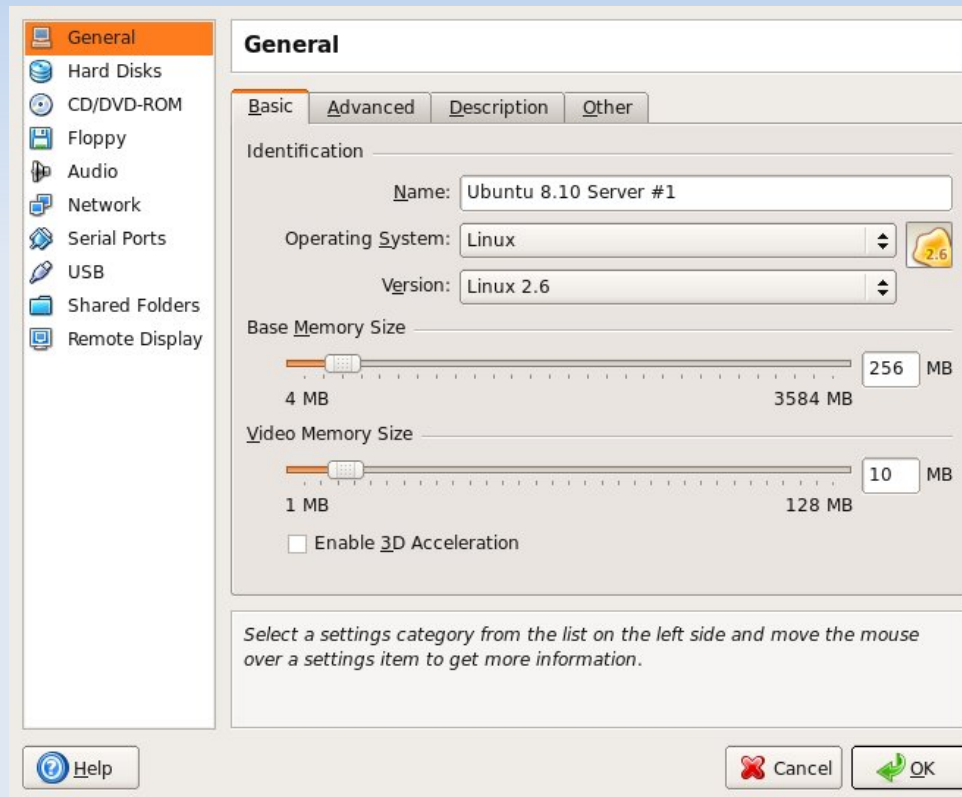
General
Hard Disks
CD/DVD-ROM
Floppy
Audio
Network
Serial Ports
USB
Shared Folders
Remote Display

General

Basic | Advanced | Description | Other

Identification

Name: Ubuntu 8.10 Server #1

Operating System: Linux

Version: Linux 2.6

2.6

Base Memory Size

256 MB

4 MB 3584 MB

Video Memory Size

10 MB

1 MB 128 MB

Enable 3D Acceleration

*Select a settings category from the list on the left side and move the mouse over a settings item to get more information.*

Help

Cancel

OK